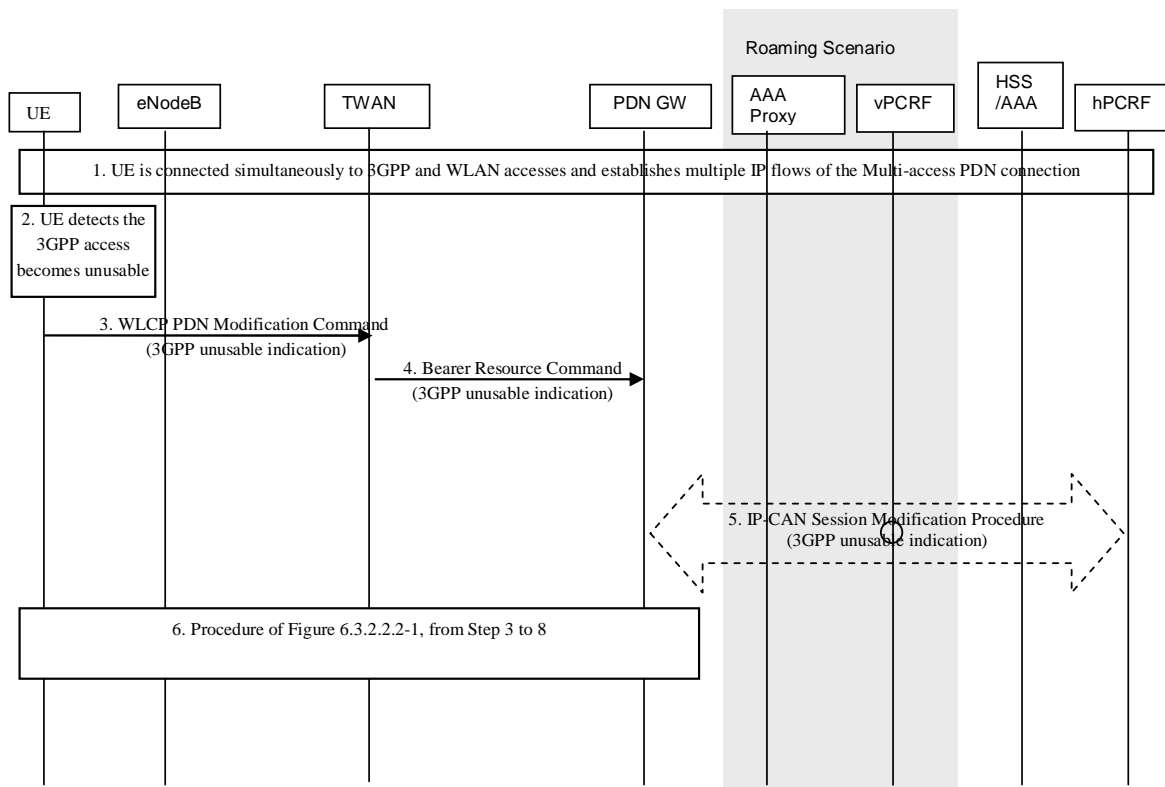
Roaming Scenario

UE

eNodeB

TWAN

PDN GW

AAA Proxy

vPCRF

HSS /AAA

hPCRF

1. UE is connected simultaneously to 3GPP and WLAN accesses and establishes multiple IP flows of the Multi-access PDN connection

2. UE detects the 3GPP access becomes unusable

3. WLCP PDN Modification Command (3GPP unusable indication)

4. Bearer Resource Command (3GPP unusable indication)

5. IP-CAN Session Modification Procedure (3GPP unusable indication)

6. Procedure of Figure 6.3.2.2.2-1, from Step 3 to 8